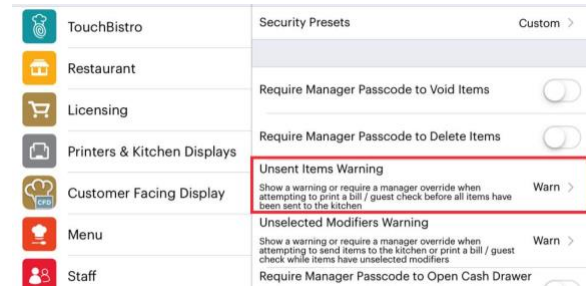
TouchBistro

Restaurant

Licensing

Printers & Kitchen Displays

CFD

Customer Facing Display

Menu

Staff

Security Presets

Custom

Require Manager Passcode to Void Items

Require Manager Passcode to Delete Items

Unsent Items Warning

Show a warning or require a manager override when attempting to print a bill / guest check before all items have been sent to the kitchen

Warn

Unselected Modifiers Warning

Show a warning or require a manager override when attempting to send items to the kitchen or print a bill / guest check while items have unselected modifiers

Warn

Require Manager Passcode to Open Cash Drawer